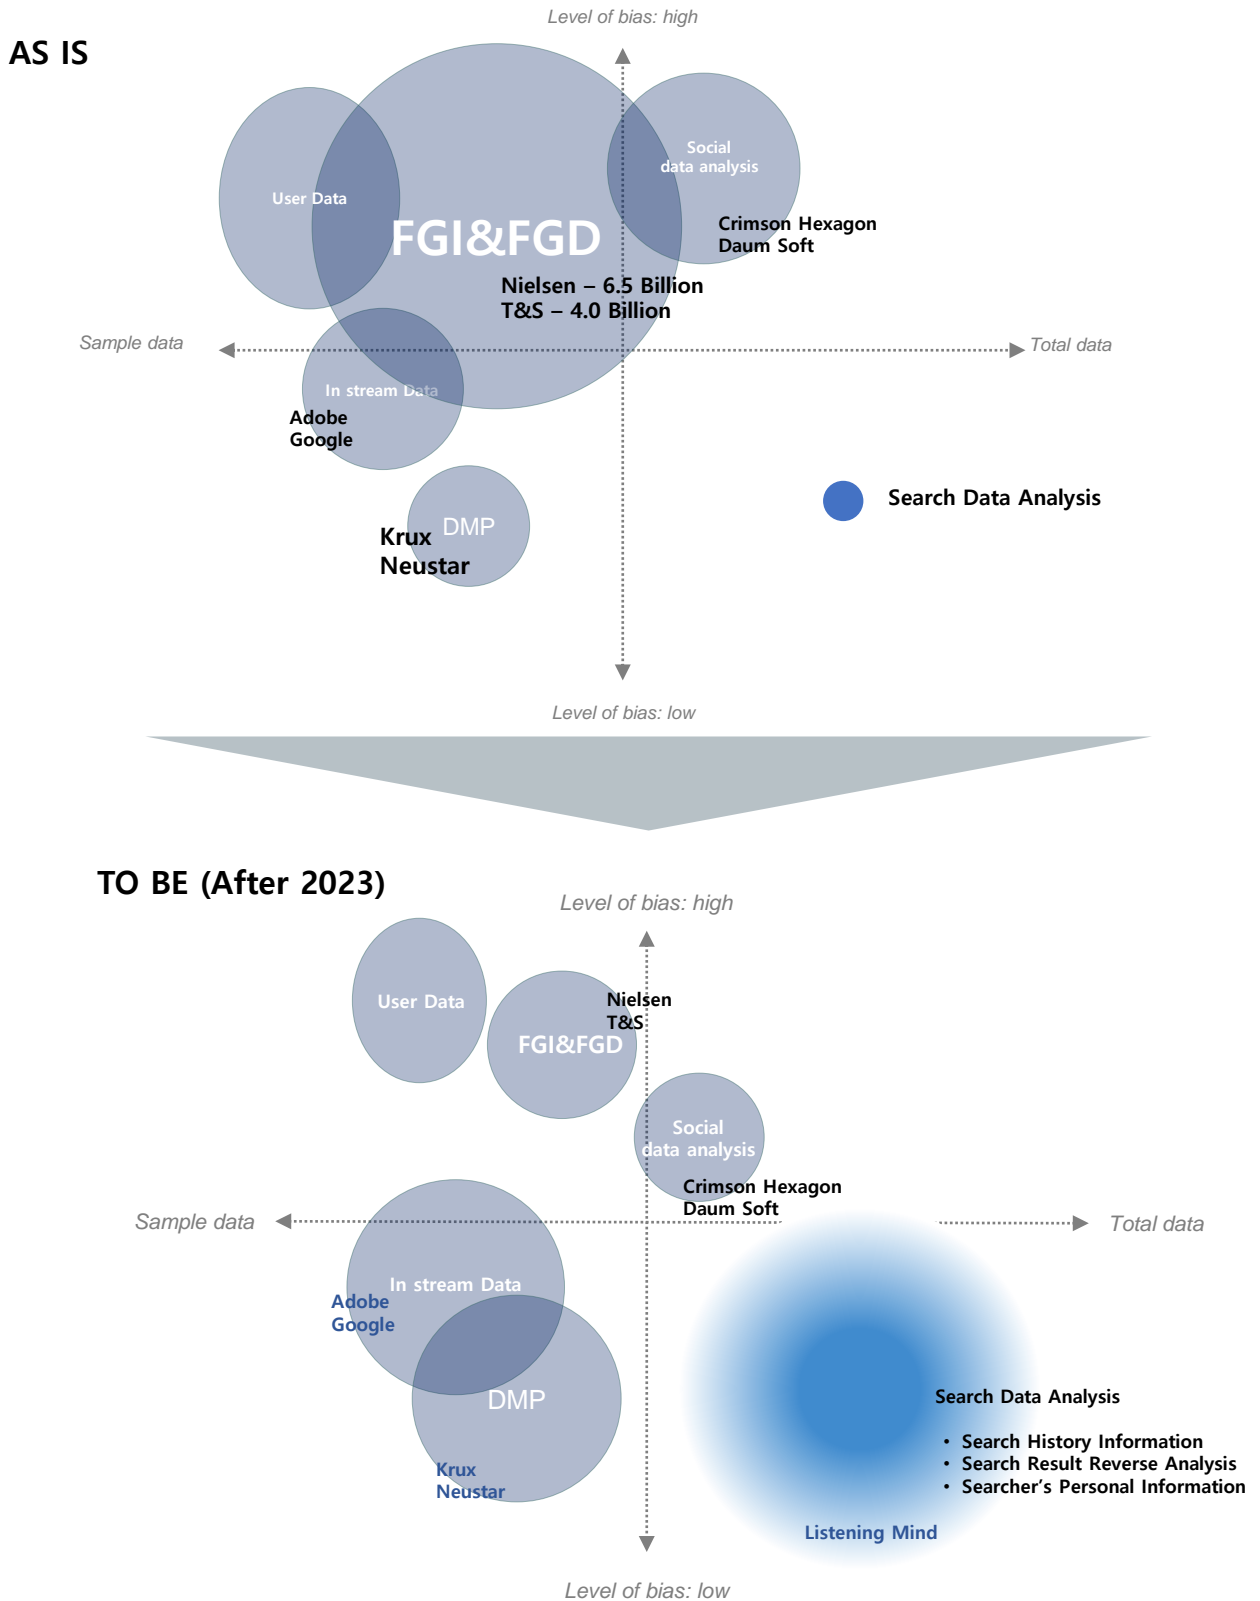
AS IS

Level of bias: high

User Data

FGI&FGD

Social data analysis

Crimson Hexagon
Daum Soft

Nielsen – 6.5 Billion
T&S – 4.0 Billion

Sample data

Total data

In stream Data

Adobe
Google

DMP

Krux
Neustar

Search Data Analysis

Level of bias: low

TO BE (After 2023)

Level of bias: high

User Data

FGI&FGD

Nielsen
T&S

Social data analysis

Crimson Hexagon
Daum Soft

Sample data

Total data

In stream Data

Adobe
Google

DMP

Krux
Neustar

Search Data Analysis

• Search History Information
• Search Result Reverse Analysis
• Searcher's Personal Information

Listening Mind

Level of bias: low